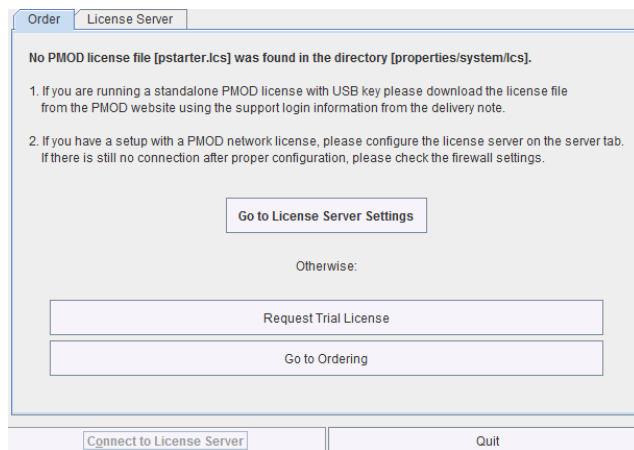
Order | License Server

No PMOD license file [pstarter.lcs] was found in the directory [properties/system/lcs].

1. If you are running a standalone PMOD license with USB key please download the license file from the PMOD website using the support login information from the delivery note.

2. If you have a setup with a PMOD network license, please configure the license server on the server tab. If there is still no connection after proper configuration, please check the firewall settings.

Go to License Server Settings

Otherwise:

Request Trial License

Go to Ordering

Connect to License Server

Quit